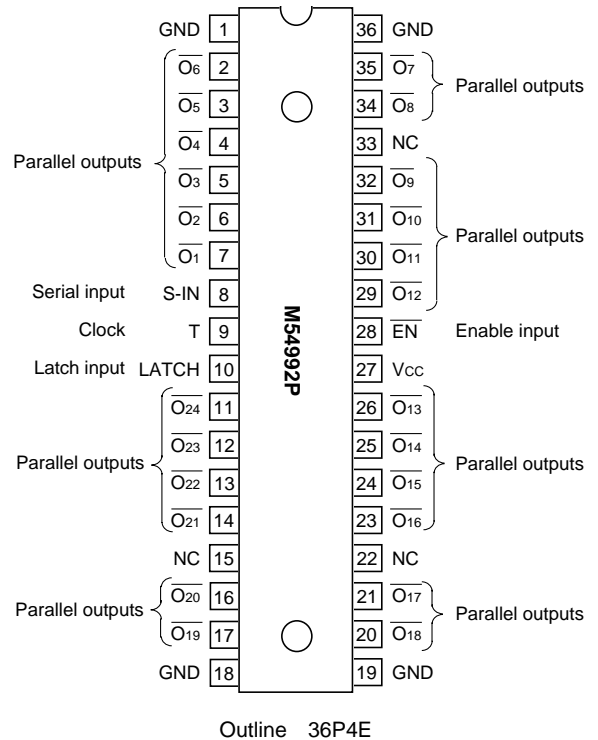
GND 1
$\overline{O_6}$ 2
$\overline{O_5}$ 3
$\overline{O_4}$ 4
Parallel outputs
$\overline{O_3}$ 5
$\overline{O_2}$ 6
$\overline{O_1}$ 7
Serial input S-IN 8
Clock T 9
Latch input LATCH 10
$\overline{O_{24}}$ 11
$\overline{O_{23}}$ 12
Parallel outputs
$\overline{O_{22}}$ 13
$\overline{O_{21}}$ 14
NC 15
Parallel outputs
$\overline{O_{20}}$ 16
$\overline{O_{19}}$ 17
GND 18

M54992P

36 GND
35 $\overline{O_7}$
Parallel outputs
34 $\overline{O_8}$
33 NC
32 $\overline{O_9}$
31 $\overline{O_{10}}$
Parallel outputs
30 $\overline{O_{11}}$
29 $\overline{O_{12}}$
28 $\overline{EN}$ Enable input
27 $V_{CC}$
26 $\overline{O_{13}}$
25 $\overline{O_{14}}$
Parallel outputs
24 $\overline{O_{15}}$
23 $\overline{O_{16}}$
22 NC
21 $\overline{O_{17}}$
Parallel outputs
20 $\overline{O_{18}}$
19 GND

Outline 36P4E